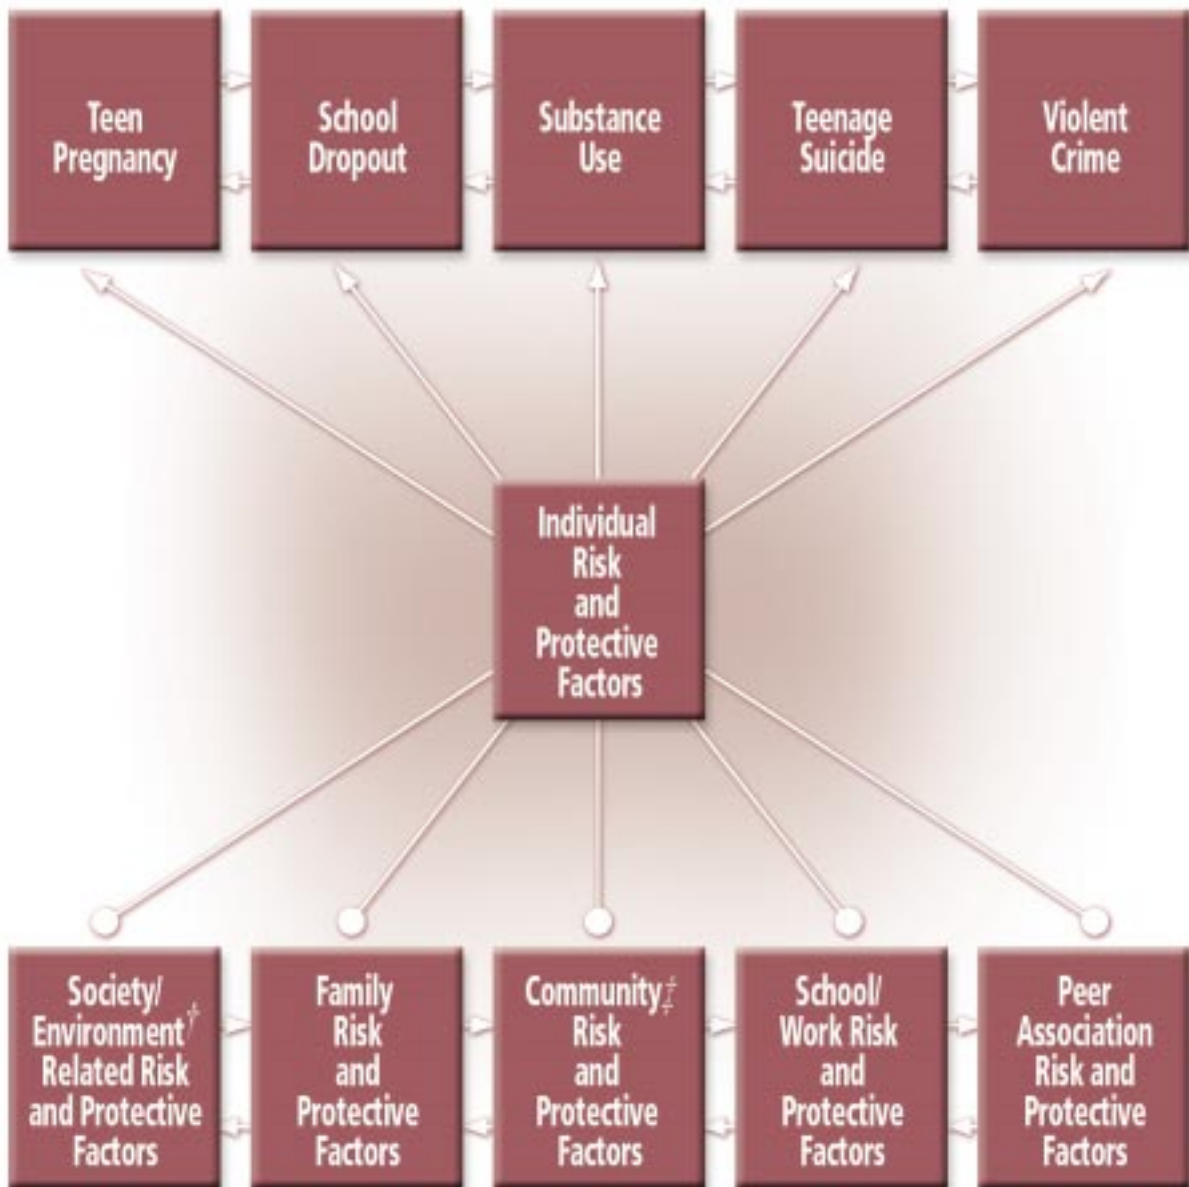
Teen Pregnancy

School Dropout

Substance Use

Teenage Suicide

Violent Crime

Individual Risk and Protective Factors

Society/ Environment† Related Risk and Protective Factors

Family Risk and Protective Factors

Community‡ Risk and Protective Factors

School/ Work Risk and Protective Factors

Peer Association Risk and Protective Factors